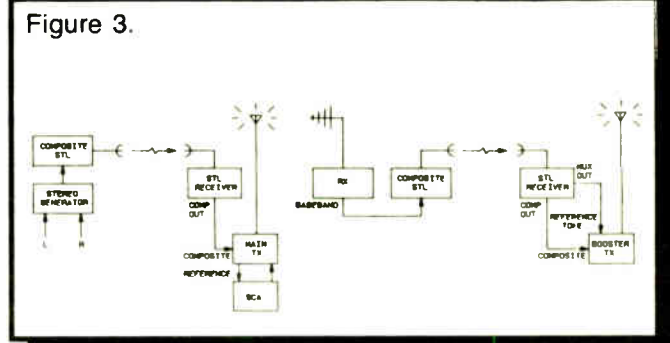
Figure 3.

COMPOSITE STL

STEREO GENERATOR

L

R

STL RECEIVER

COMP OUT

COMPOSITE

MAIN TX

REFERENCE

SCA

RX

BASEBAND

COMPOSITE STL

STL RECEIVER

AUX OUT

COMP OUT

REFERENCE TONE

COMPOSITE

BOOSTER TX